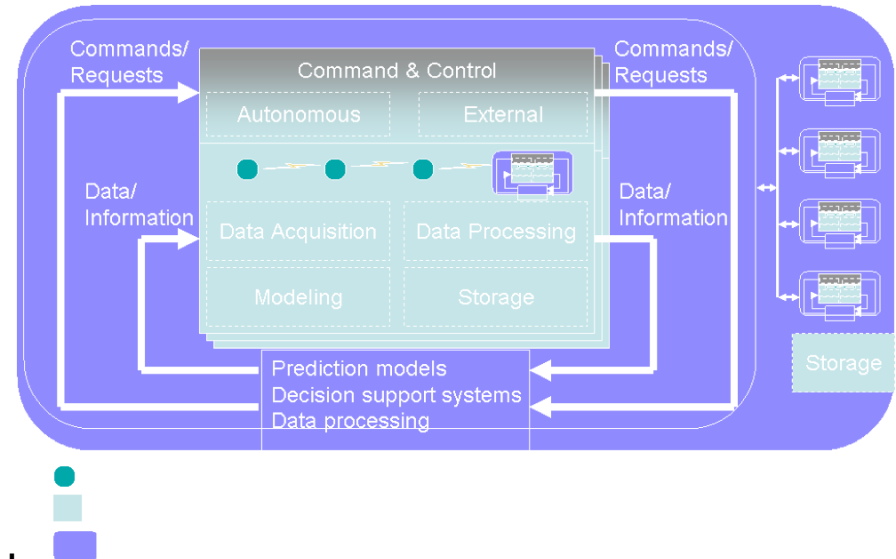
Commands/
Requests

Command & Control

Autonomous

External

Commands/
Requests

Data/
Information

Data Acquisition

Data Processing

Data/
Information

Modeling

Storage

Storage

Prediction models
Decision support systems
Data processing